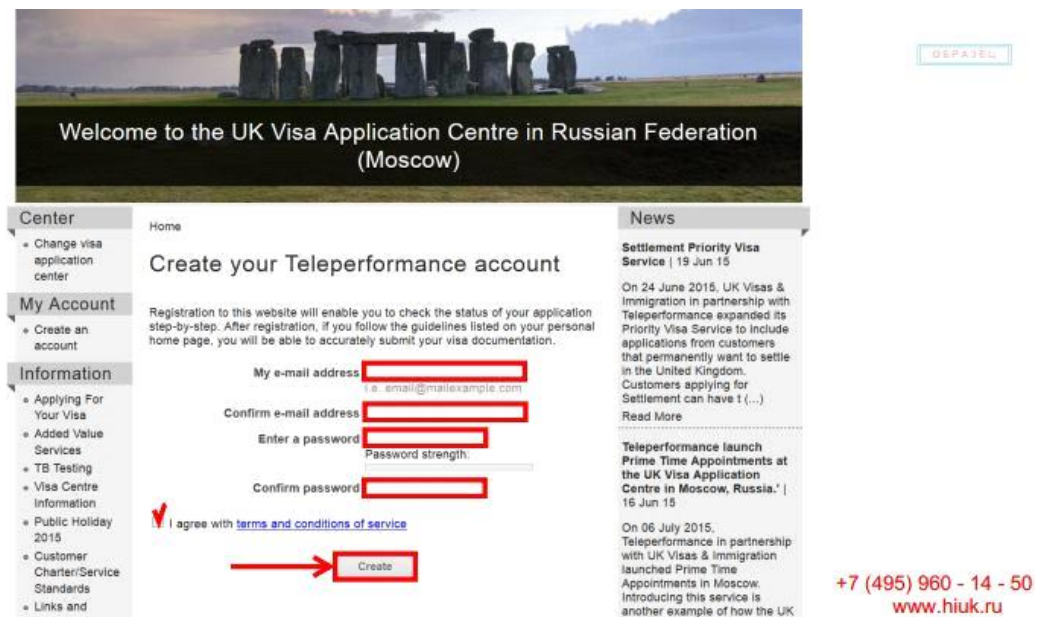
DEPAJEL

Welcome to the UK Visa Application Centre in Russian Federation (Moscow)

Center
- Change visa application center

My Account
- Create an account

Information
- Applying For Your Visa
- Added Value Services
- TB Testing
- Visa Centre Information
- Public Holiday 2015
- Customer Charter/Service Standards
- Links and

Home

Create your Teleperformance account

Registration to this website will enable you to check the status of your application step-by-step. After registration, if you follow the guidelines listed on your personal home page, you will be able to accurately submit your visa documentation.

My e-mail address
i.e. email@mailexample.com
Confirm e-mail address
Enter a password
Password strength:
Confirm password

I agree with terms and conditions of service

Create

News

Settlement Priority Visa Service | 19 Jun 15

On 24 June 2015, UK Visas & Immigration in partnership with Teleperformance expanded its Priority Visa Service to include applications from customers that permanently want to settle in the United Kingdom. Customers applying for Settlement can have t (...)
Read More

Teleperformance launch Prime Time Appointments at the UK Visa Application Centre in Moscow, Russia.' | 16 Jun 15

On 06 July 2015, Teleperformance in partnership with UK Visas & Immigration launched Prime Time Appointments in Moscow. Introducing this service is another example of how the UK

+7 (495) 960 - 14 - 50
www.hiuk.ru